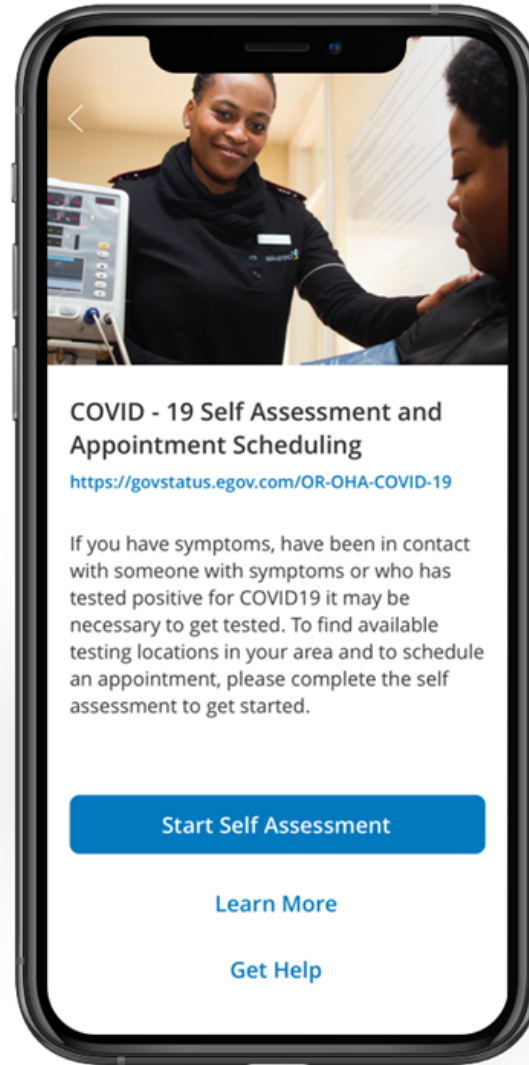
COVID - 19 Self Assessment and Appointment Scheduling

https://govstatus.egov.com/OR-OHA-COVID-19

If you have symptoms, have been in contact with someone with symptoms or who has tested positive for COVID19 it may be necessary to get tested. To find available testing locations in your area and to schedule an appointment, please complete the self assessment to get started.

Start Self Assessment

Learn More

Get Help